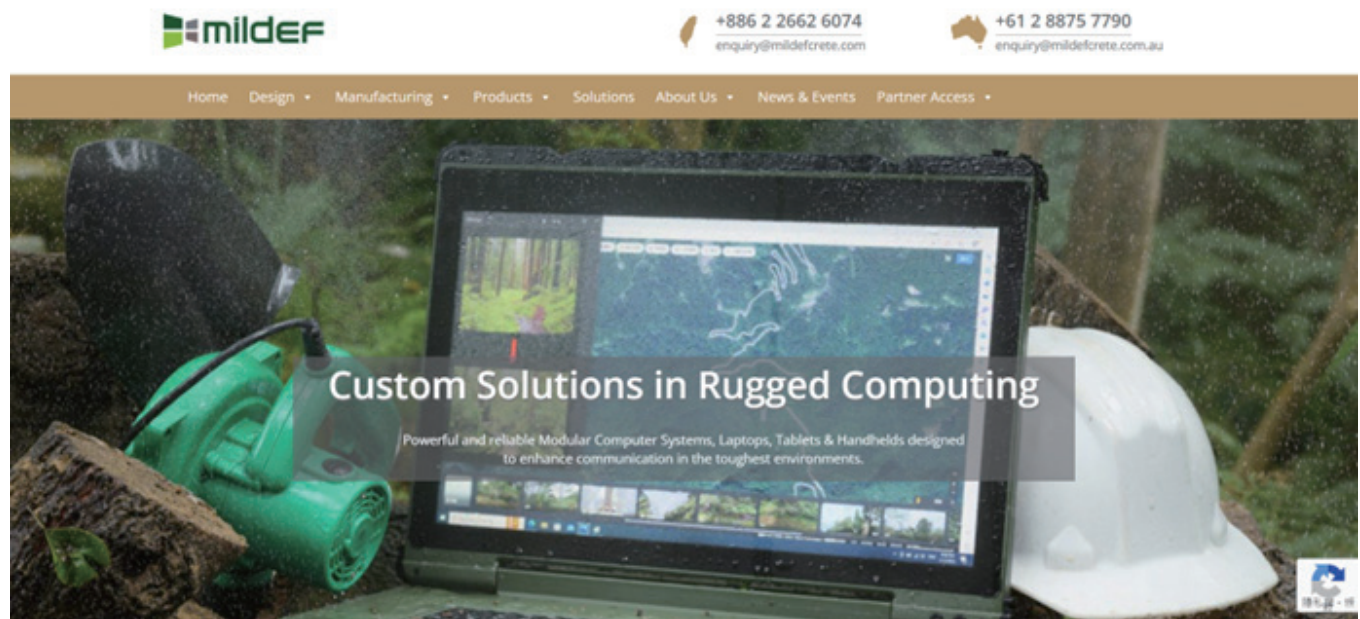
mildef

+886 2 2662 6074
enquiry@mildefcrete.com

+61 2 8875 7790
enquiry@mildefcrete.com.au

Home Design • Manufacturing • Products • Solutions About Us • News & Events Partner Access •

Custom Solutions in Rugged Computing

Powerful and reliable Modular Computer Systems, Laptops, Tablets & Handhelds designed to enhance communication in the toughest environments.

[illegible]